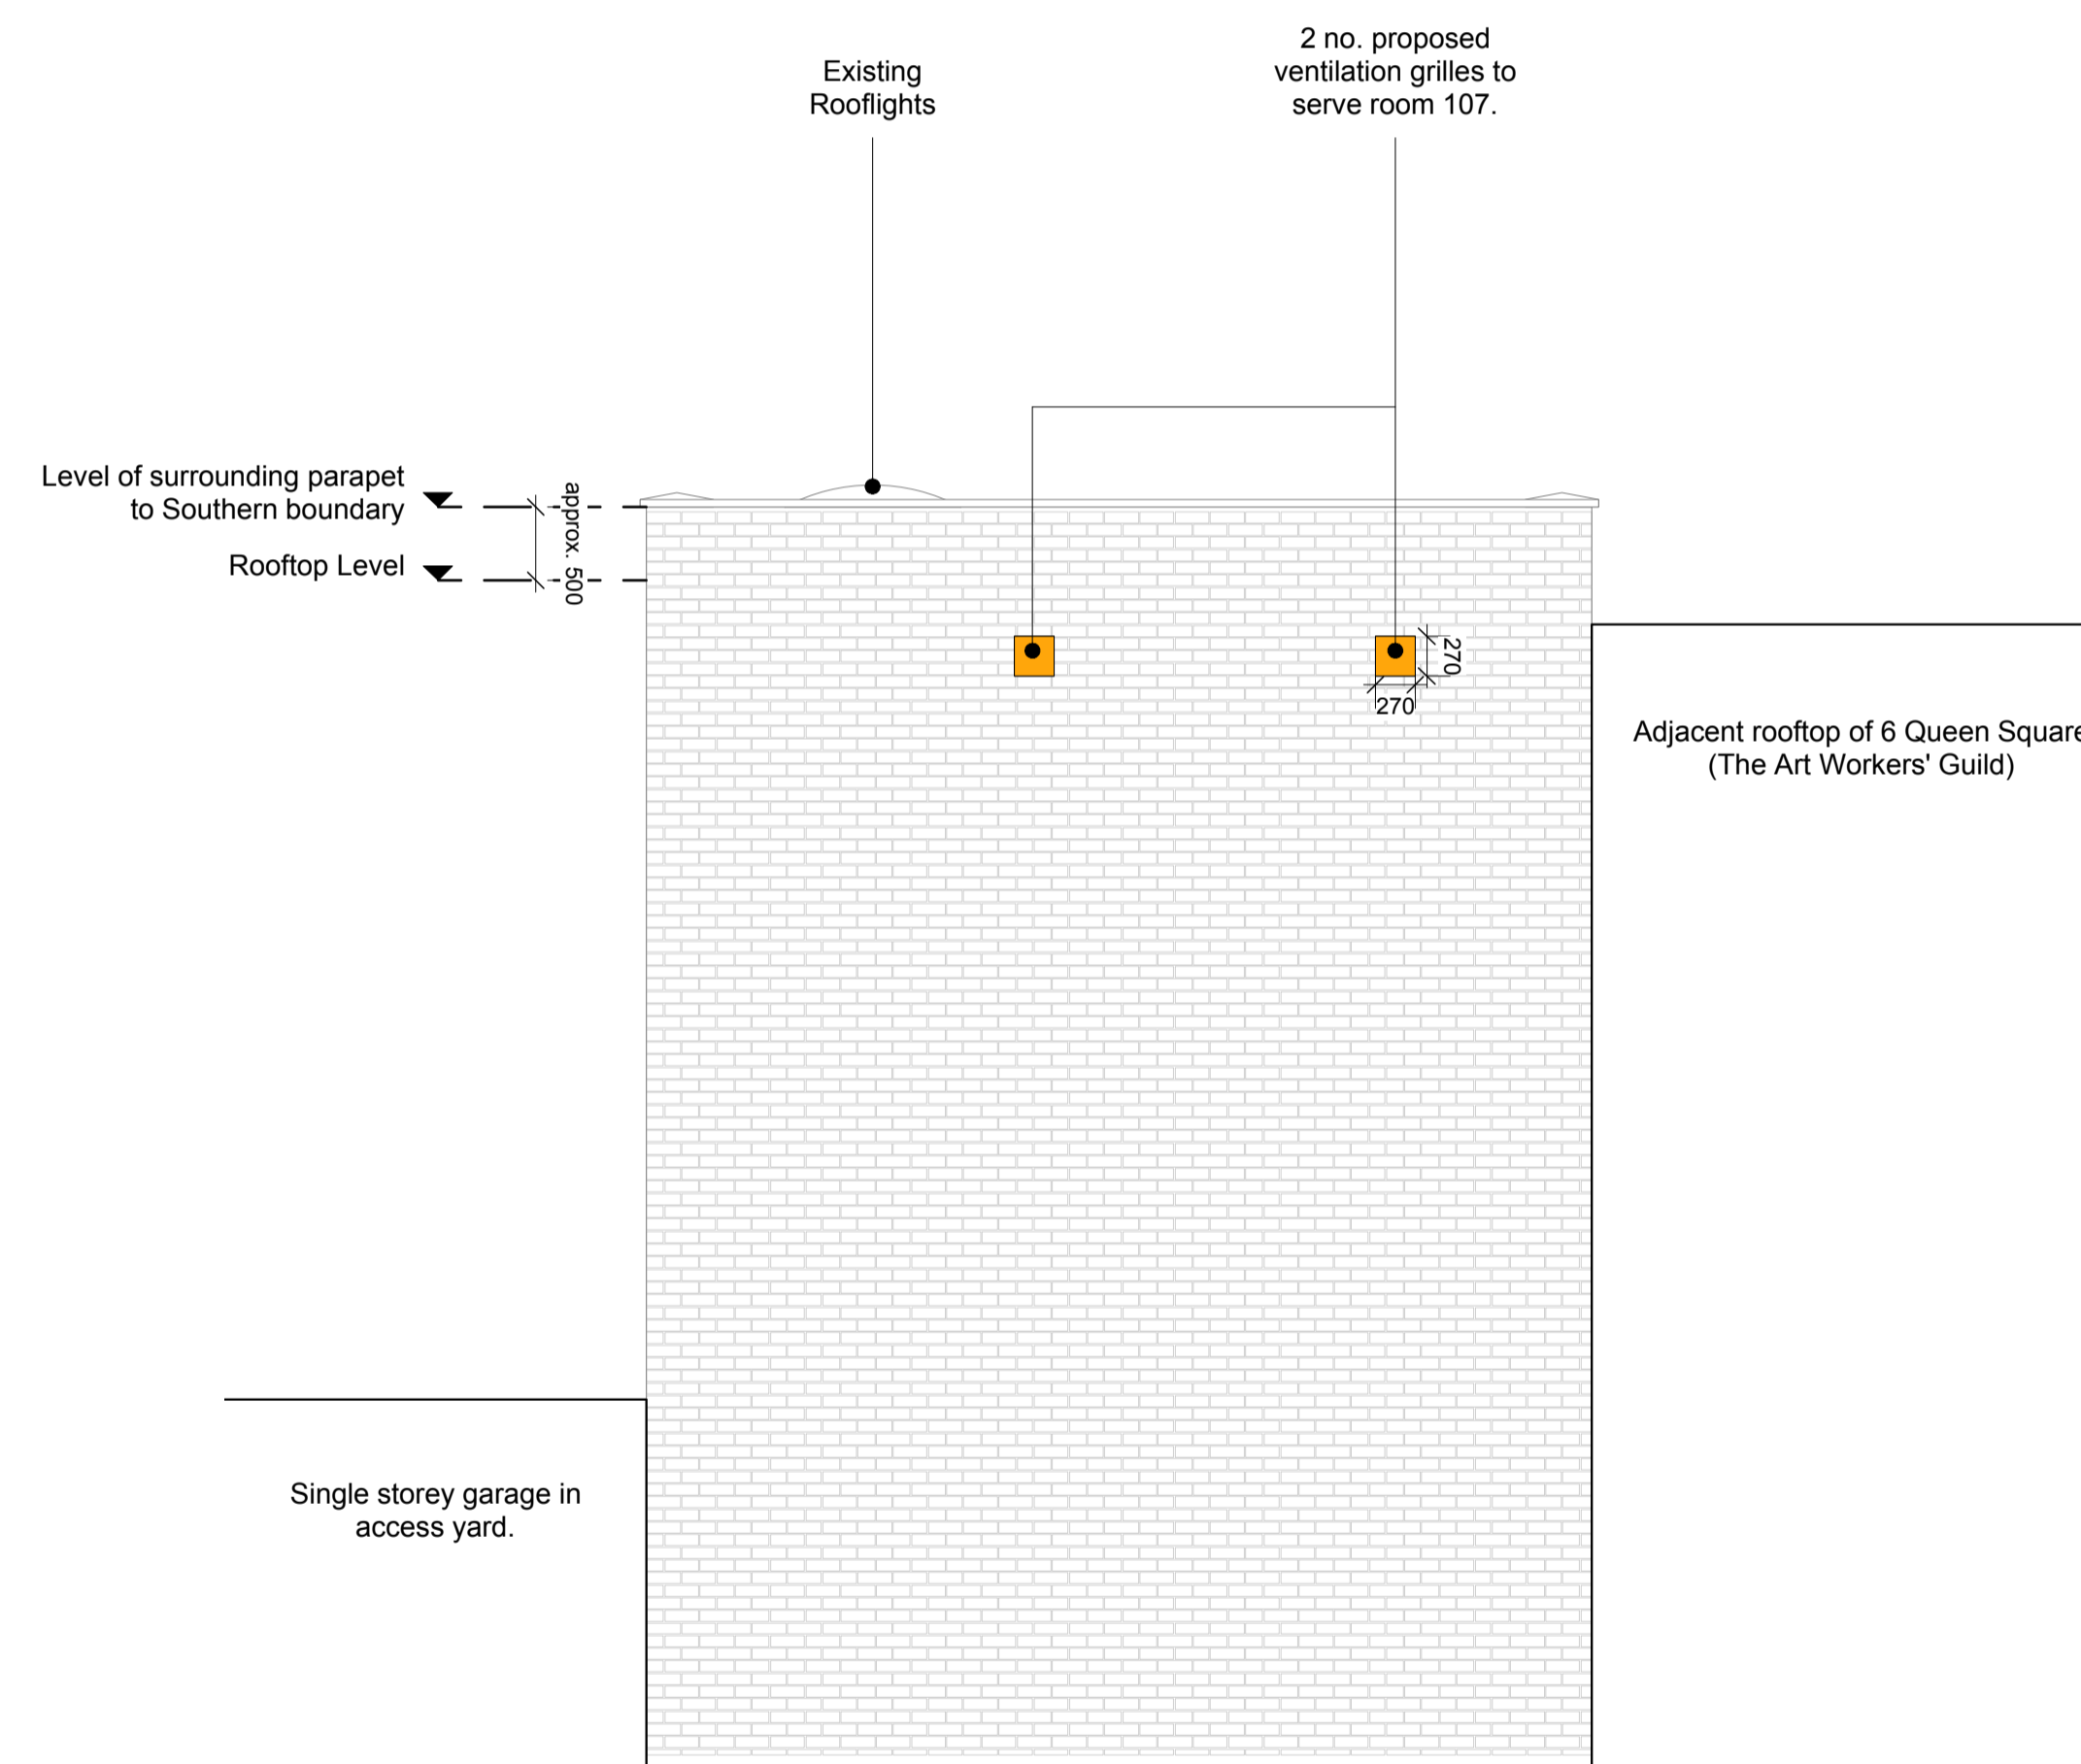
Existing Rooflights

2 no. proposed ventilation grilles to serve room 107.

Level of surrounding parapet to Southern boundary

Rooftop Level

approx. 500

270

270

Adjacent rooftop of 6 Queen Square
(The Art Workers' Guild)

Single storey garage in access yard.